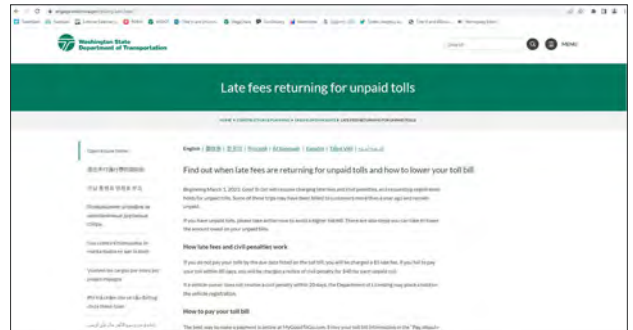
Washington State Department of Transportation

Search

MENU

Late fees returning for unpaid tolls

English | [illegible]

Find out when late fees are returning for unpaid tolls and how to lower your toll bill

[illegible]

How late fees and civil penalties work

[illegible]

How to pay your toll bill

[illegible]